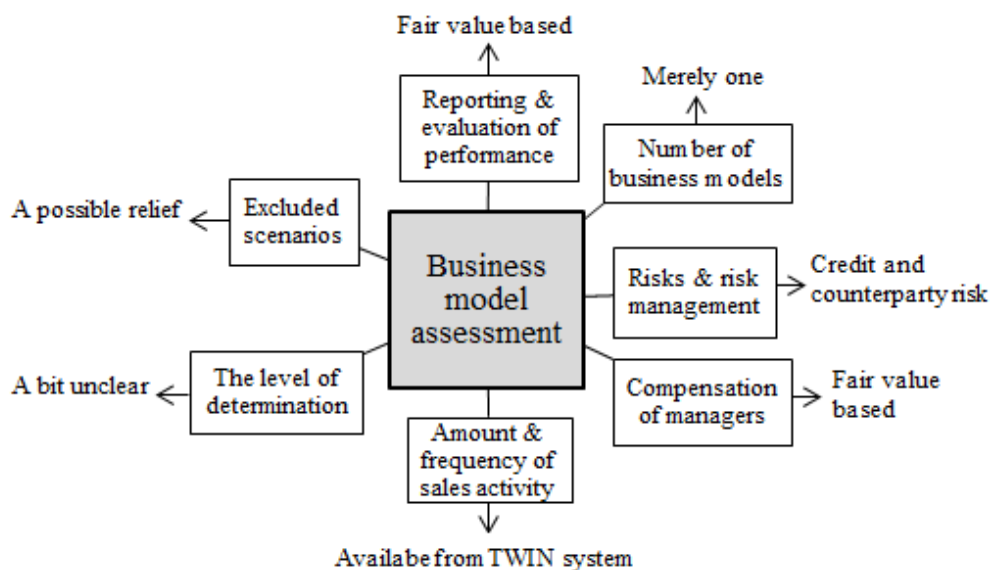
Fair value based

Reporting & evaluation of performance

Merely one

Number of business models

A possible relief

Excluded scenarios

Business model assessment

Risks & risk management

Credit and counterparty risk

A bit unclear

The level of determination

Compensation of managers

Fair value based

Amount & frequency of sales activity

Availabe from TWIN system